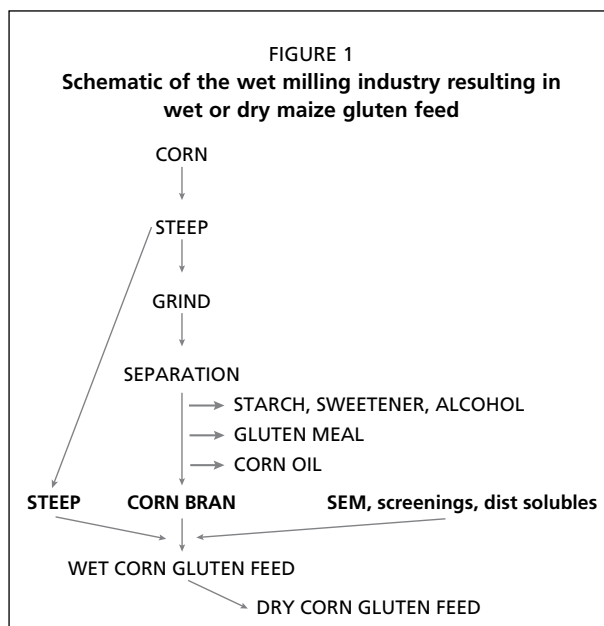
FIGURE 1
**Schematic of the wet milling industry resulting in wet or dry maize gluten feed**

CORN

STEEP

GRIND

SEPARATION

STARCH, SWEETENER, ALCOHOL

GLUTEN MEAL

CORN OIL

STEEP

CORN BRAN

SEM, screenings, dist solubles

WET CORN GLUTEN FEED

DRY CORN GLUTEN FEED